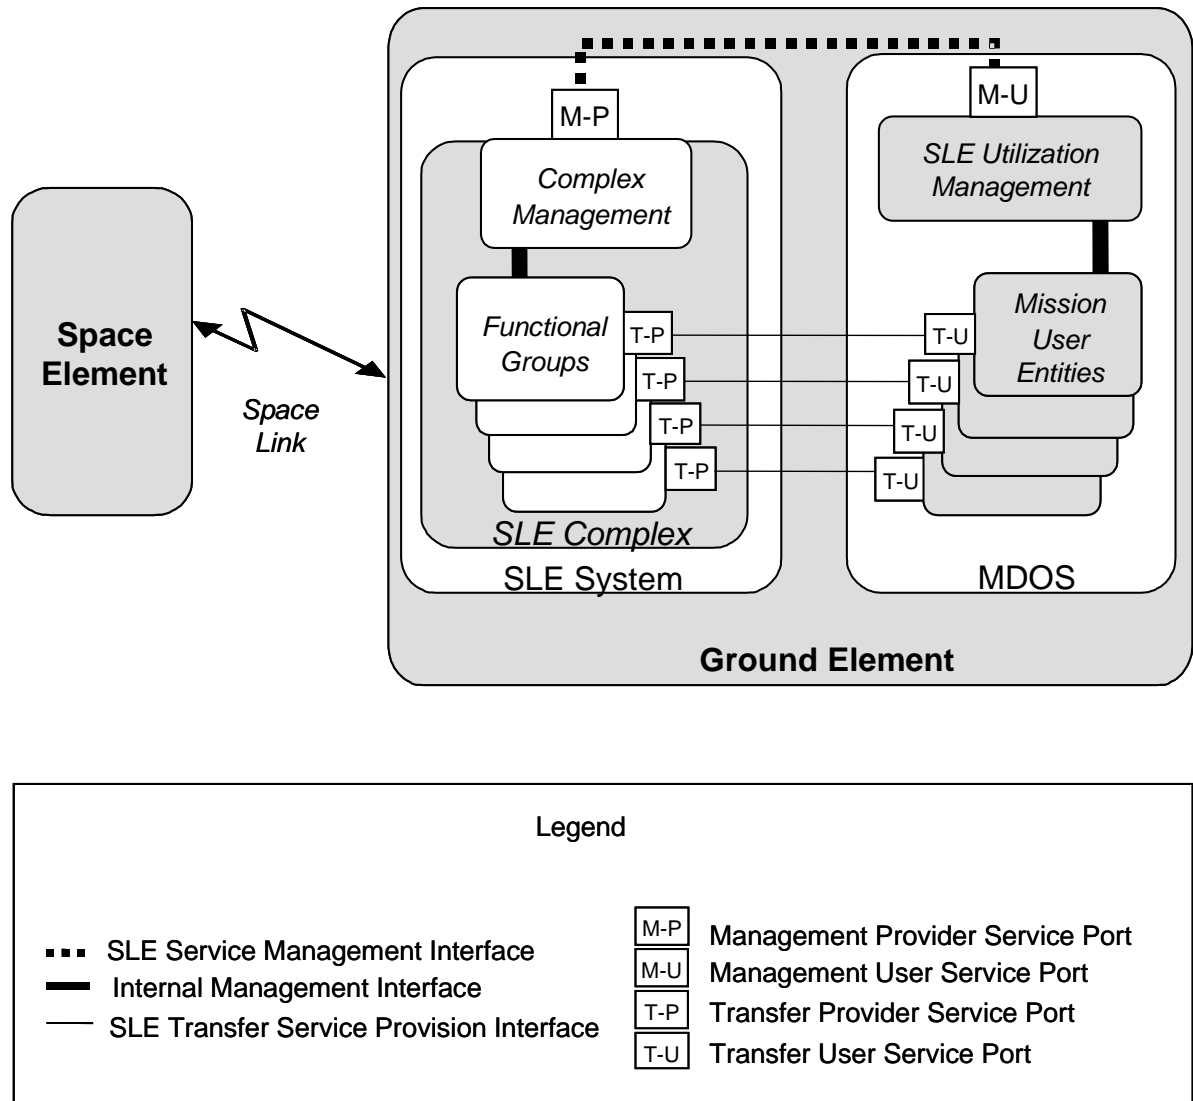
Space Element

Space Link

M-P

Complex Management

Functional Groups

T-P

T-P

T-P

T-P

SLE Complex

SLE System

M-U

SLE Utilization Management

Mission User Entities

T-U

T-U

T-U

T-U

MDOS

Ground Element

Legend

SLE Service Management Interface

Internal Management Interface

SLE Transfer Service Provision Interface

M-P Management Provider Service Port

M-U Management User Service Port

T-P Transfer Provider Service Port

T-U Transfer User Service Port